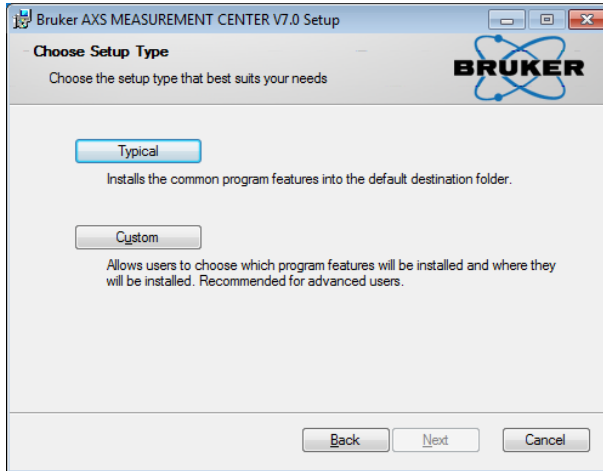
Bruker AXS MEASUREMENT CENTER V7.0 Setup

Choose Setup Type

Choose the setup type that best suits your needs

BRUKER

Typical

Installs the common program features into the default destination folder.

Custom

Allows users to choose which program features will be installed and where they will be installed. Recommended for advanced users.

Back

Next

Cancel